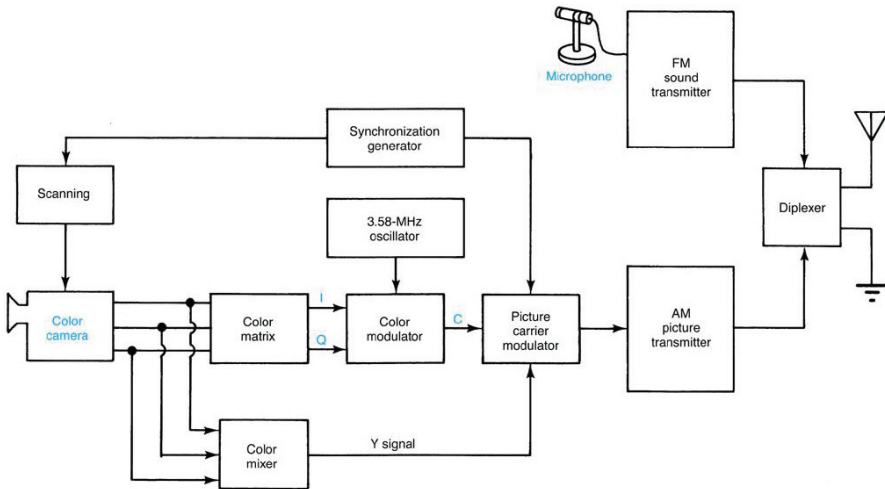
Microphone

FM sound transmitter

Synchronization generator

Scanning

3.58-MHz oscillator

Diplexer

Color camera

Color matrix

I

Q

Color modulator

C

Picture carrier modulator

AM picture transmitter

Color mixer

Y signal